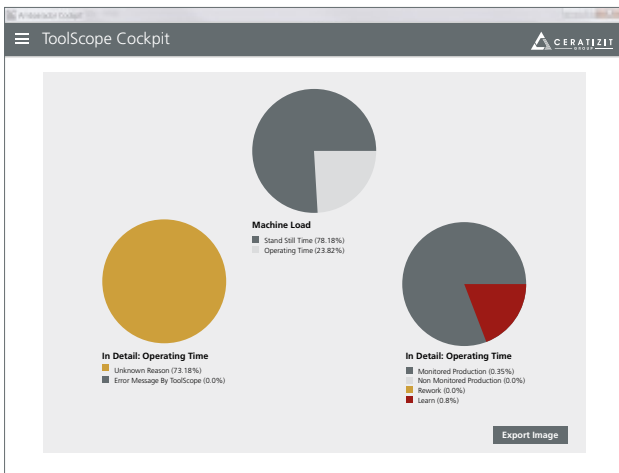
Ambassador Cockpit

ToolScope Cockpit

CERATIZIT GROUP

Machine Load
Stand Still Time (78.18%)
Operating Time (23.82%)

In Detail: Operating Time
Unknown Reason (73.18%)
Error Message By ToolScope (0.0%)

In Detail: Operating Time
Monitored Production (0.35%)
Non Monitored Production (0.0%)
Rework (0.0%)
Learn (0.8%)

Export Image